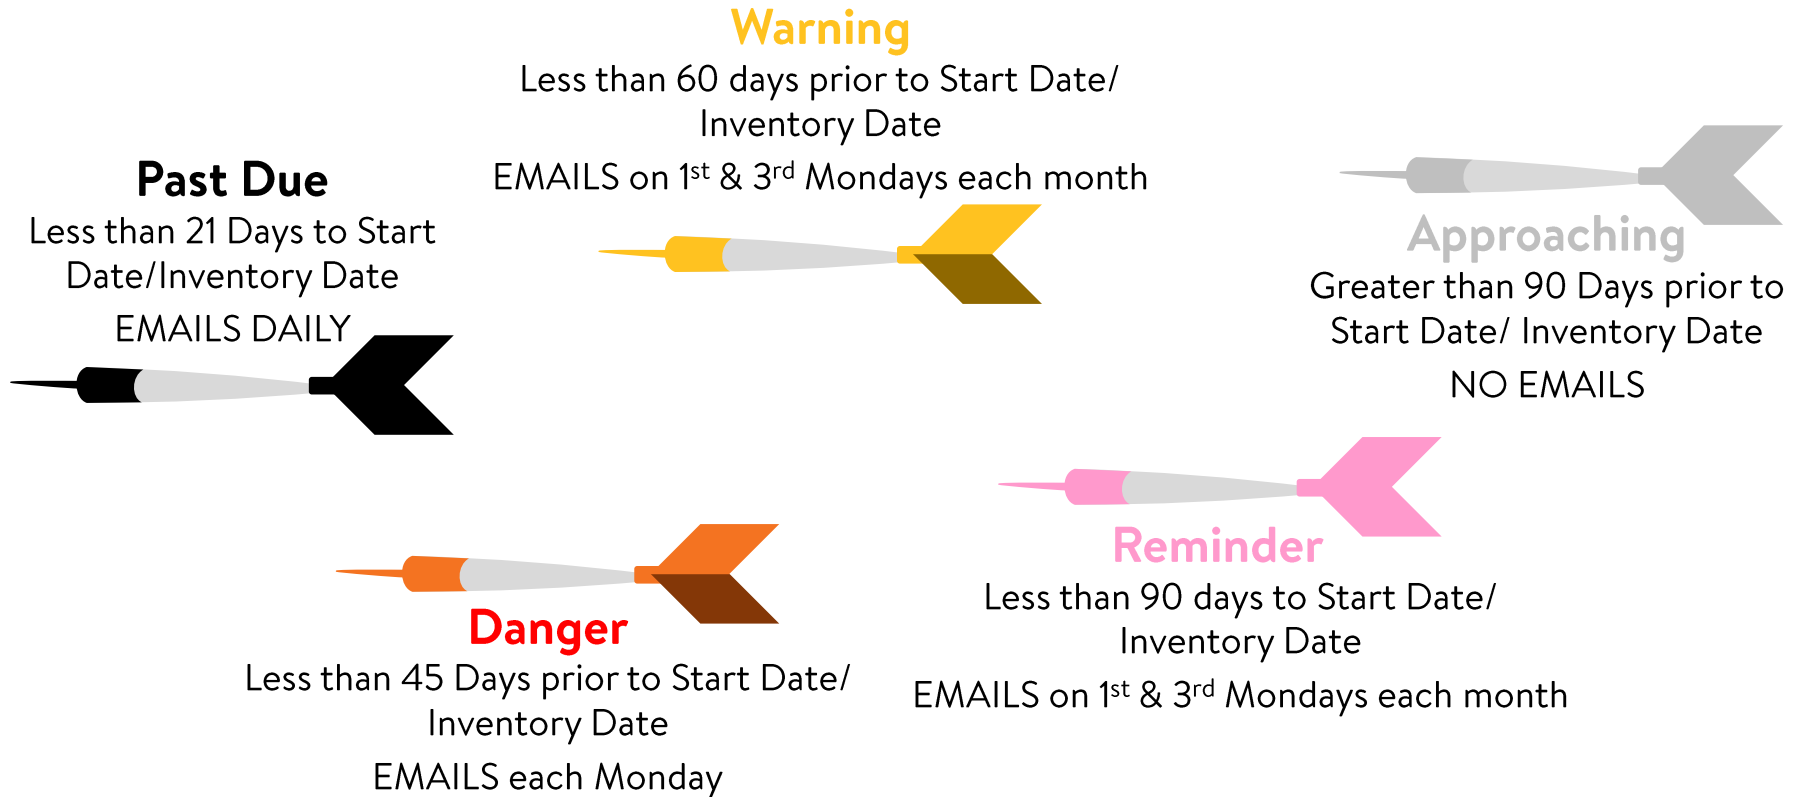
Warning
Less than 60 days prior to Start Date/ Inventory Date
EMAILS on 1st & 3rd Mondays each month

Past Due
Less than 21 Days to Start Date/Inventory Date
EMAILS DAILY

Approaching
Greater than 90 Days prior to Start Date/ Inventory Date
NO EMAILS

Reminder
Less than 90 days to Start Date/ Inventory Date
EMAILS on 1st & 3rd Mondays each month

Danger
Less than 45 Days prior to Start Date/ Inventory Date
EMAILS each Monday